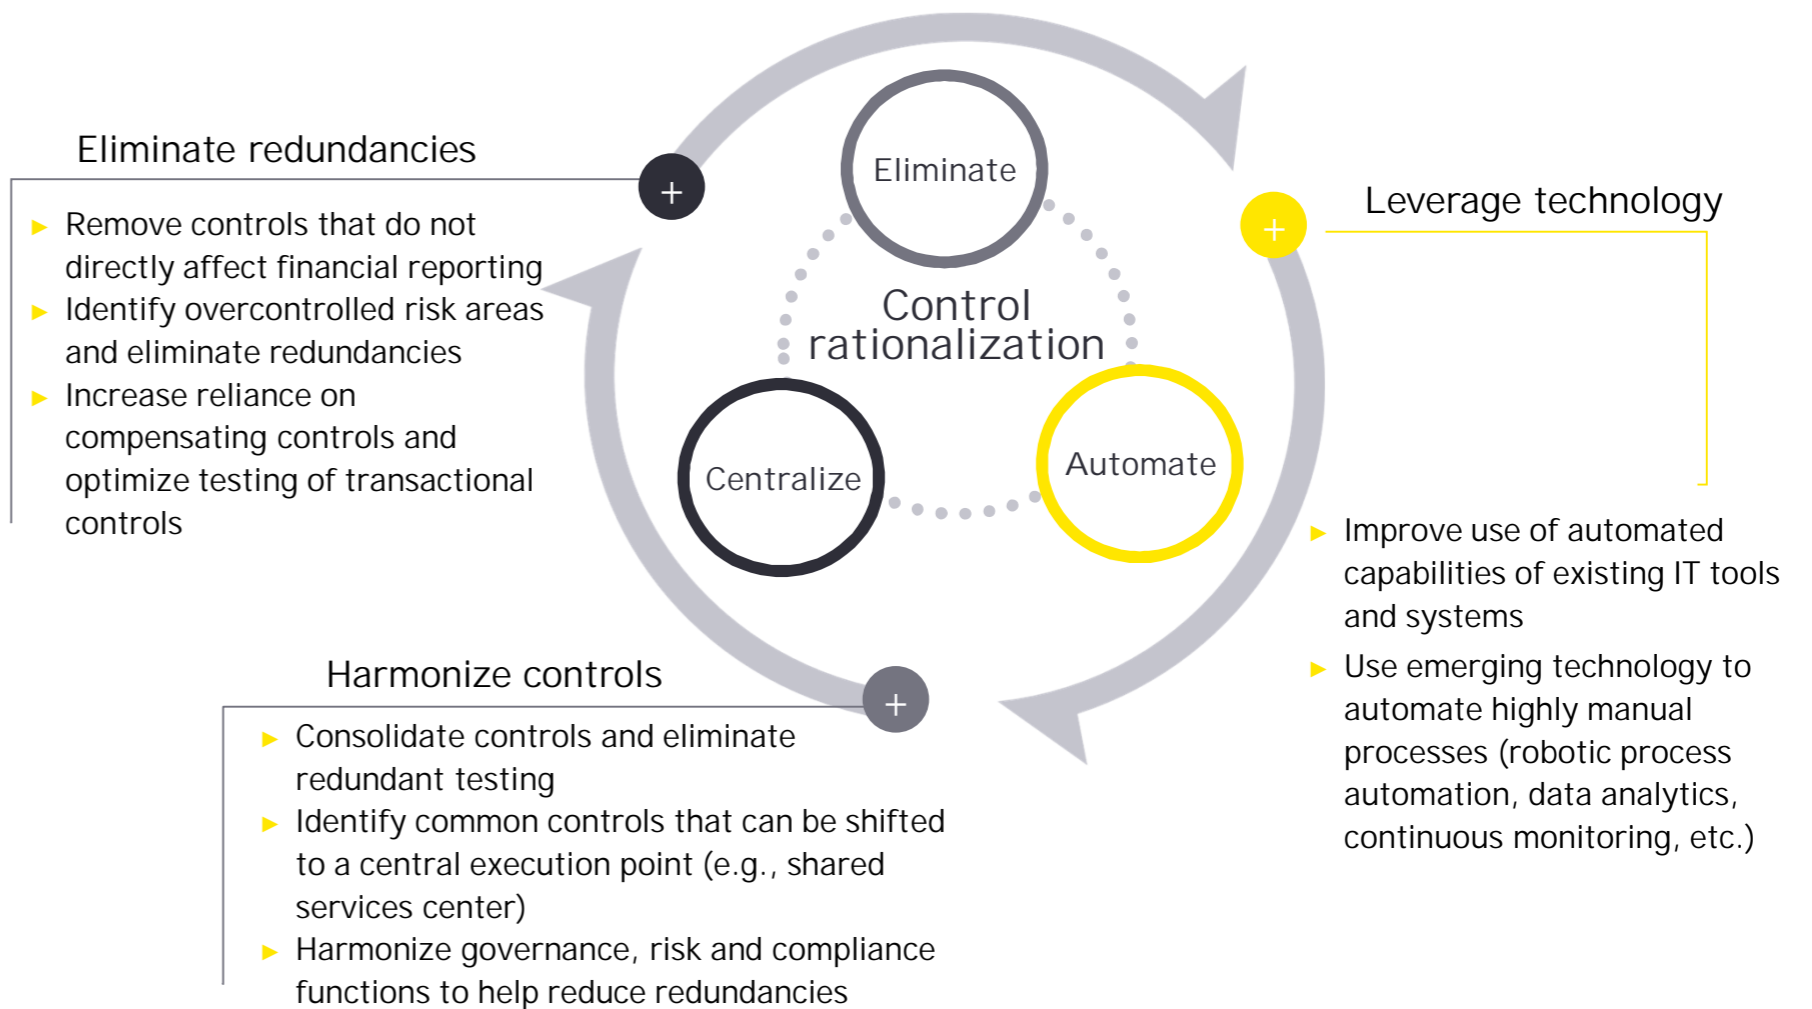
Eliminate redundancies

+

- Remove controls that do not directly affect financial reporting
- Identify overcontrolled risk areas and eliminate redundancies
- Increase reliance on compensating controls and optimize testing of transactional controls

Eliminate

Control rationalization

Centralize

Automate

+

Leverage technology

- Improve use of automated capabilities of existing IT tools and systems
- Use emerging technology to automate highly manual processes (robotic process automation, data analytics, continuous monitoring, etc.)

Harmonize controls

+

- Consolidate controls and eliminate redundant testing
- Identify common controls that can be shifted to a central execution point (e.g., shared services center)
- Harmonize governance, risk and compliance functions to help reduce redundancies